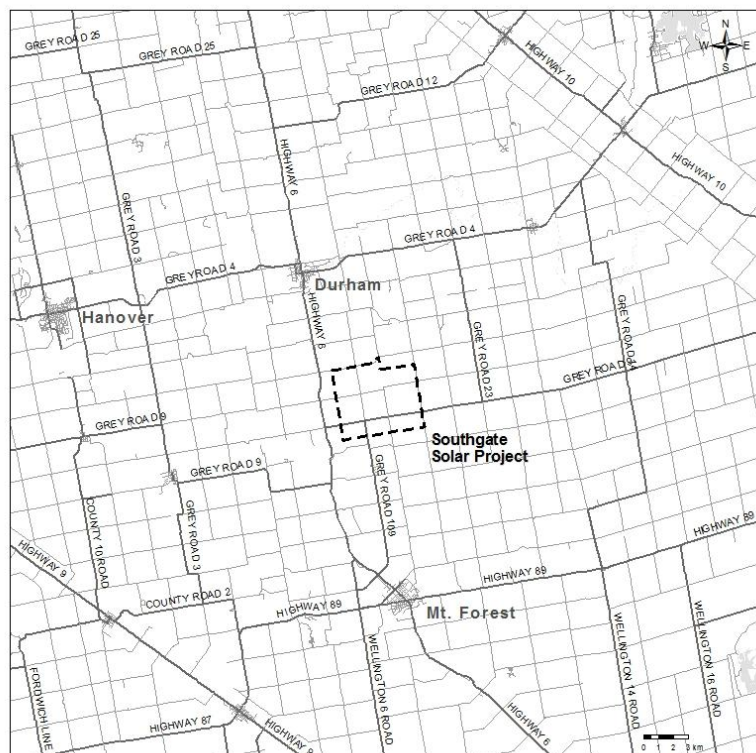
GREY ROAD 25
GREY ROAD 25
GREY ROAD 12
HIGHWAY 10
N
W E
S
HIGHWAY 10
HIGHWAY 6
GREY ROAD 3
GREY ROAD 4
GREY ROAD 4
Durham
Hanover
HIGHWAY 6
GREY ROAD 23
GREY ROAD 14
GREY ROAD 4
GREY ROAD 9
Southgate Solar Project
GREY ROAD 9
GREY ROAD 109
COUNTY 10 ROAD
GREY ROAD 3
HIGHWAY 89
HIGHWAY 9
HIGHWAY 89
COUNTY ROAD 2
HIGHWAY 89
Mt. Forest
WELLINGTON 14 ROAD
WELLINGTON 16 ROAD
FORDWICH LINE
WELLINGTON 6 ROAD
HIGHWAY 87
HIGHWAY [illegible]
HIGHWAY 6
0 1 2 3 km